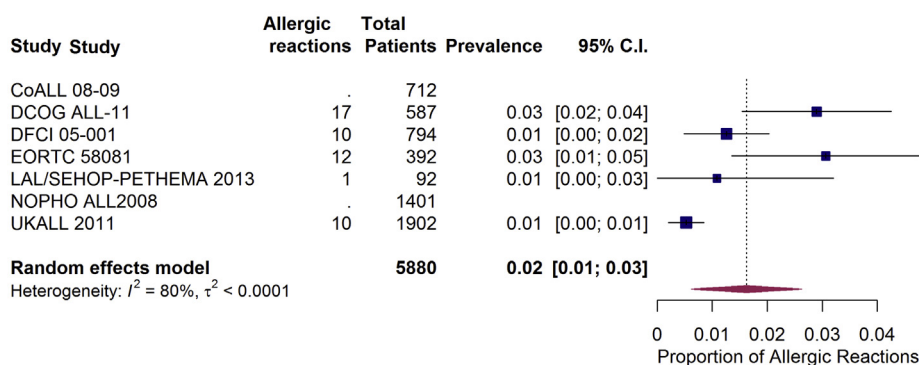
| Study Study | Allergic reactions | Total Patients | Prevalence | 95% C.I. |
|---|---|---|---|---|
| CoALL 08-09 | . | 712 | | |
| DCOG ALL-11 | 17 | 587 | 0.03 | [0.02; 0.04] |
| DFCI 05-001 | 10 | 794 | 0.01 | [0.00; 0.02] |
| EORTC 58081 | 12 | 392 | 0.03 | [0.01; 0.05] |
| LAL/SEHOP-PETHEMA 2013 | 1 | 92 | 0.01 | [0.00; 0.03] |
| NOPHO ALL2008 | . | 1401 | | |
| UKALL 2011 | 10 | 1902 | 0.01 | [0.00; 0.01] |
| **Random effects model** | | **5880** | **0.02** | **[0.01; 0.03]** |

Heterogeneity: $I^2$ = 80%, $\tau^2$ < 0.0001

0 0.01 0.02 0.03 0.04
Proportion of Allergic Reactions